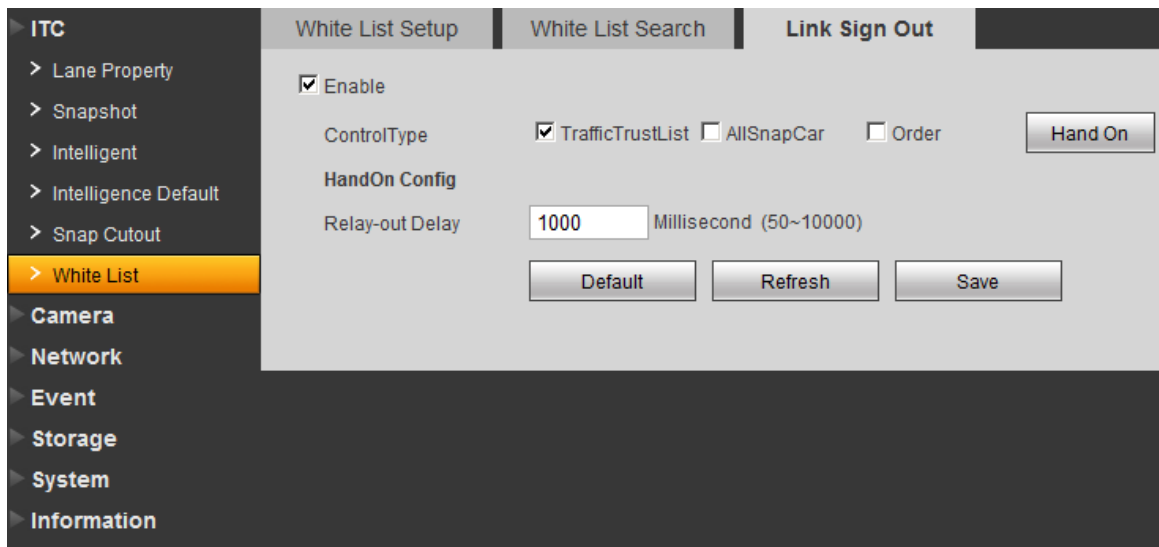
ITC
> Lane Property
> Snapshot
> Intelligent
> Intelligence Default
> Snap Cutout
> White List
Camera
Network
Event
Storage
System
Information

White List Setup | White List Search | Link Sign Out

☑ Enable

ControlType ☑ TrafficTrustList ☐ AllSnapCar ☐ Order Hand On

HandOn Config

Relay-out Delay 1000 Millisecond (50~10000)

Default Refresh Save